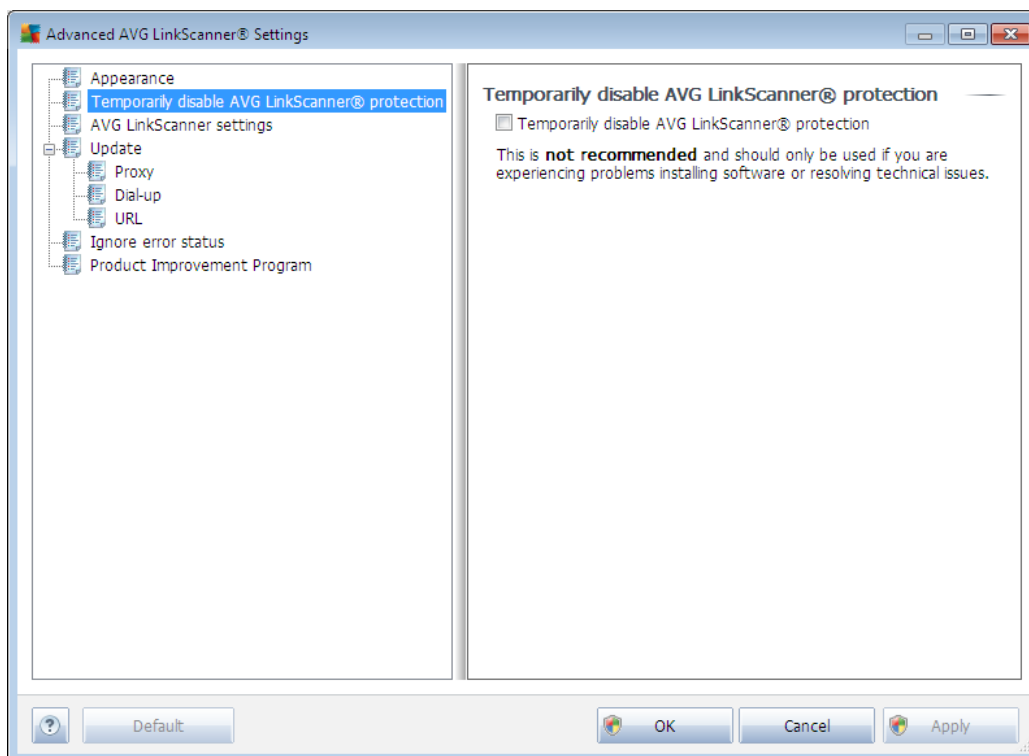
Advanced AVG LinkScanner® Settings

Appearance
Temporarily disable AVG LinkScanner® protection
AVG LinkScanner settings
Update
Proxy
Dial-up
URL
Ignore error status
Product Improvement Program

Temporarily disable AVG LinkScanner® protection

Temporarily disable AVG LinkScanner® protection

This is **not recommended** and should only be used if you are experiencing problems installing software or resolving technical issues.

?
Default
OK
Cancel
Apply